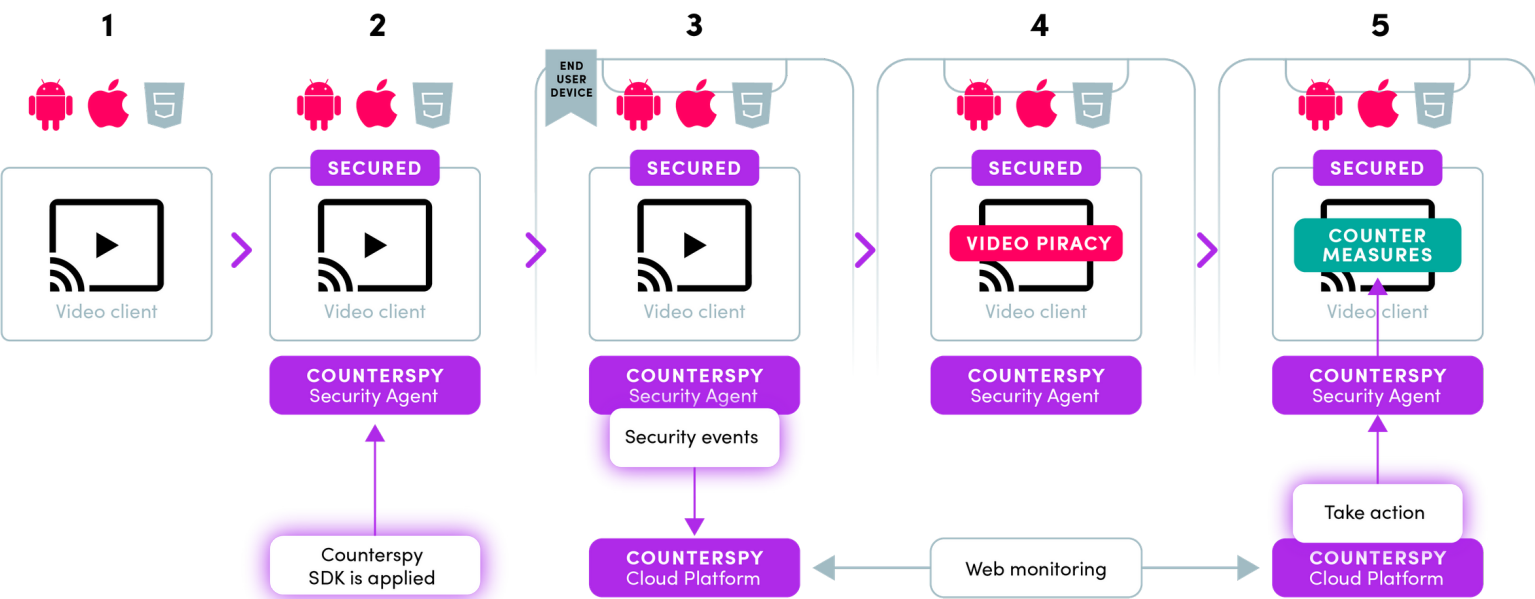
1

Video client

2

SECURED

Video client

COUNTERSPY
Security Agent

Counterspy
SDK is applied

3

END USER DEVICE

SECURED

Video client

COUNTERSPY
Security Agent

Security events

COUNTERSPY
Cloud Platform

4

SECURED

VIDEO PIRACY

Video client

COUNTERSPY
Security Agent

Web monitoring

5

SECURED

COUNTER MEASURES

Video client

COUNTERSPY
Security Agent

Take action

COUNTERSPY
Cloud Platform